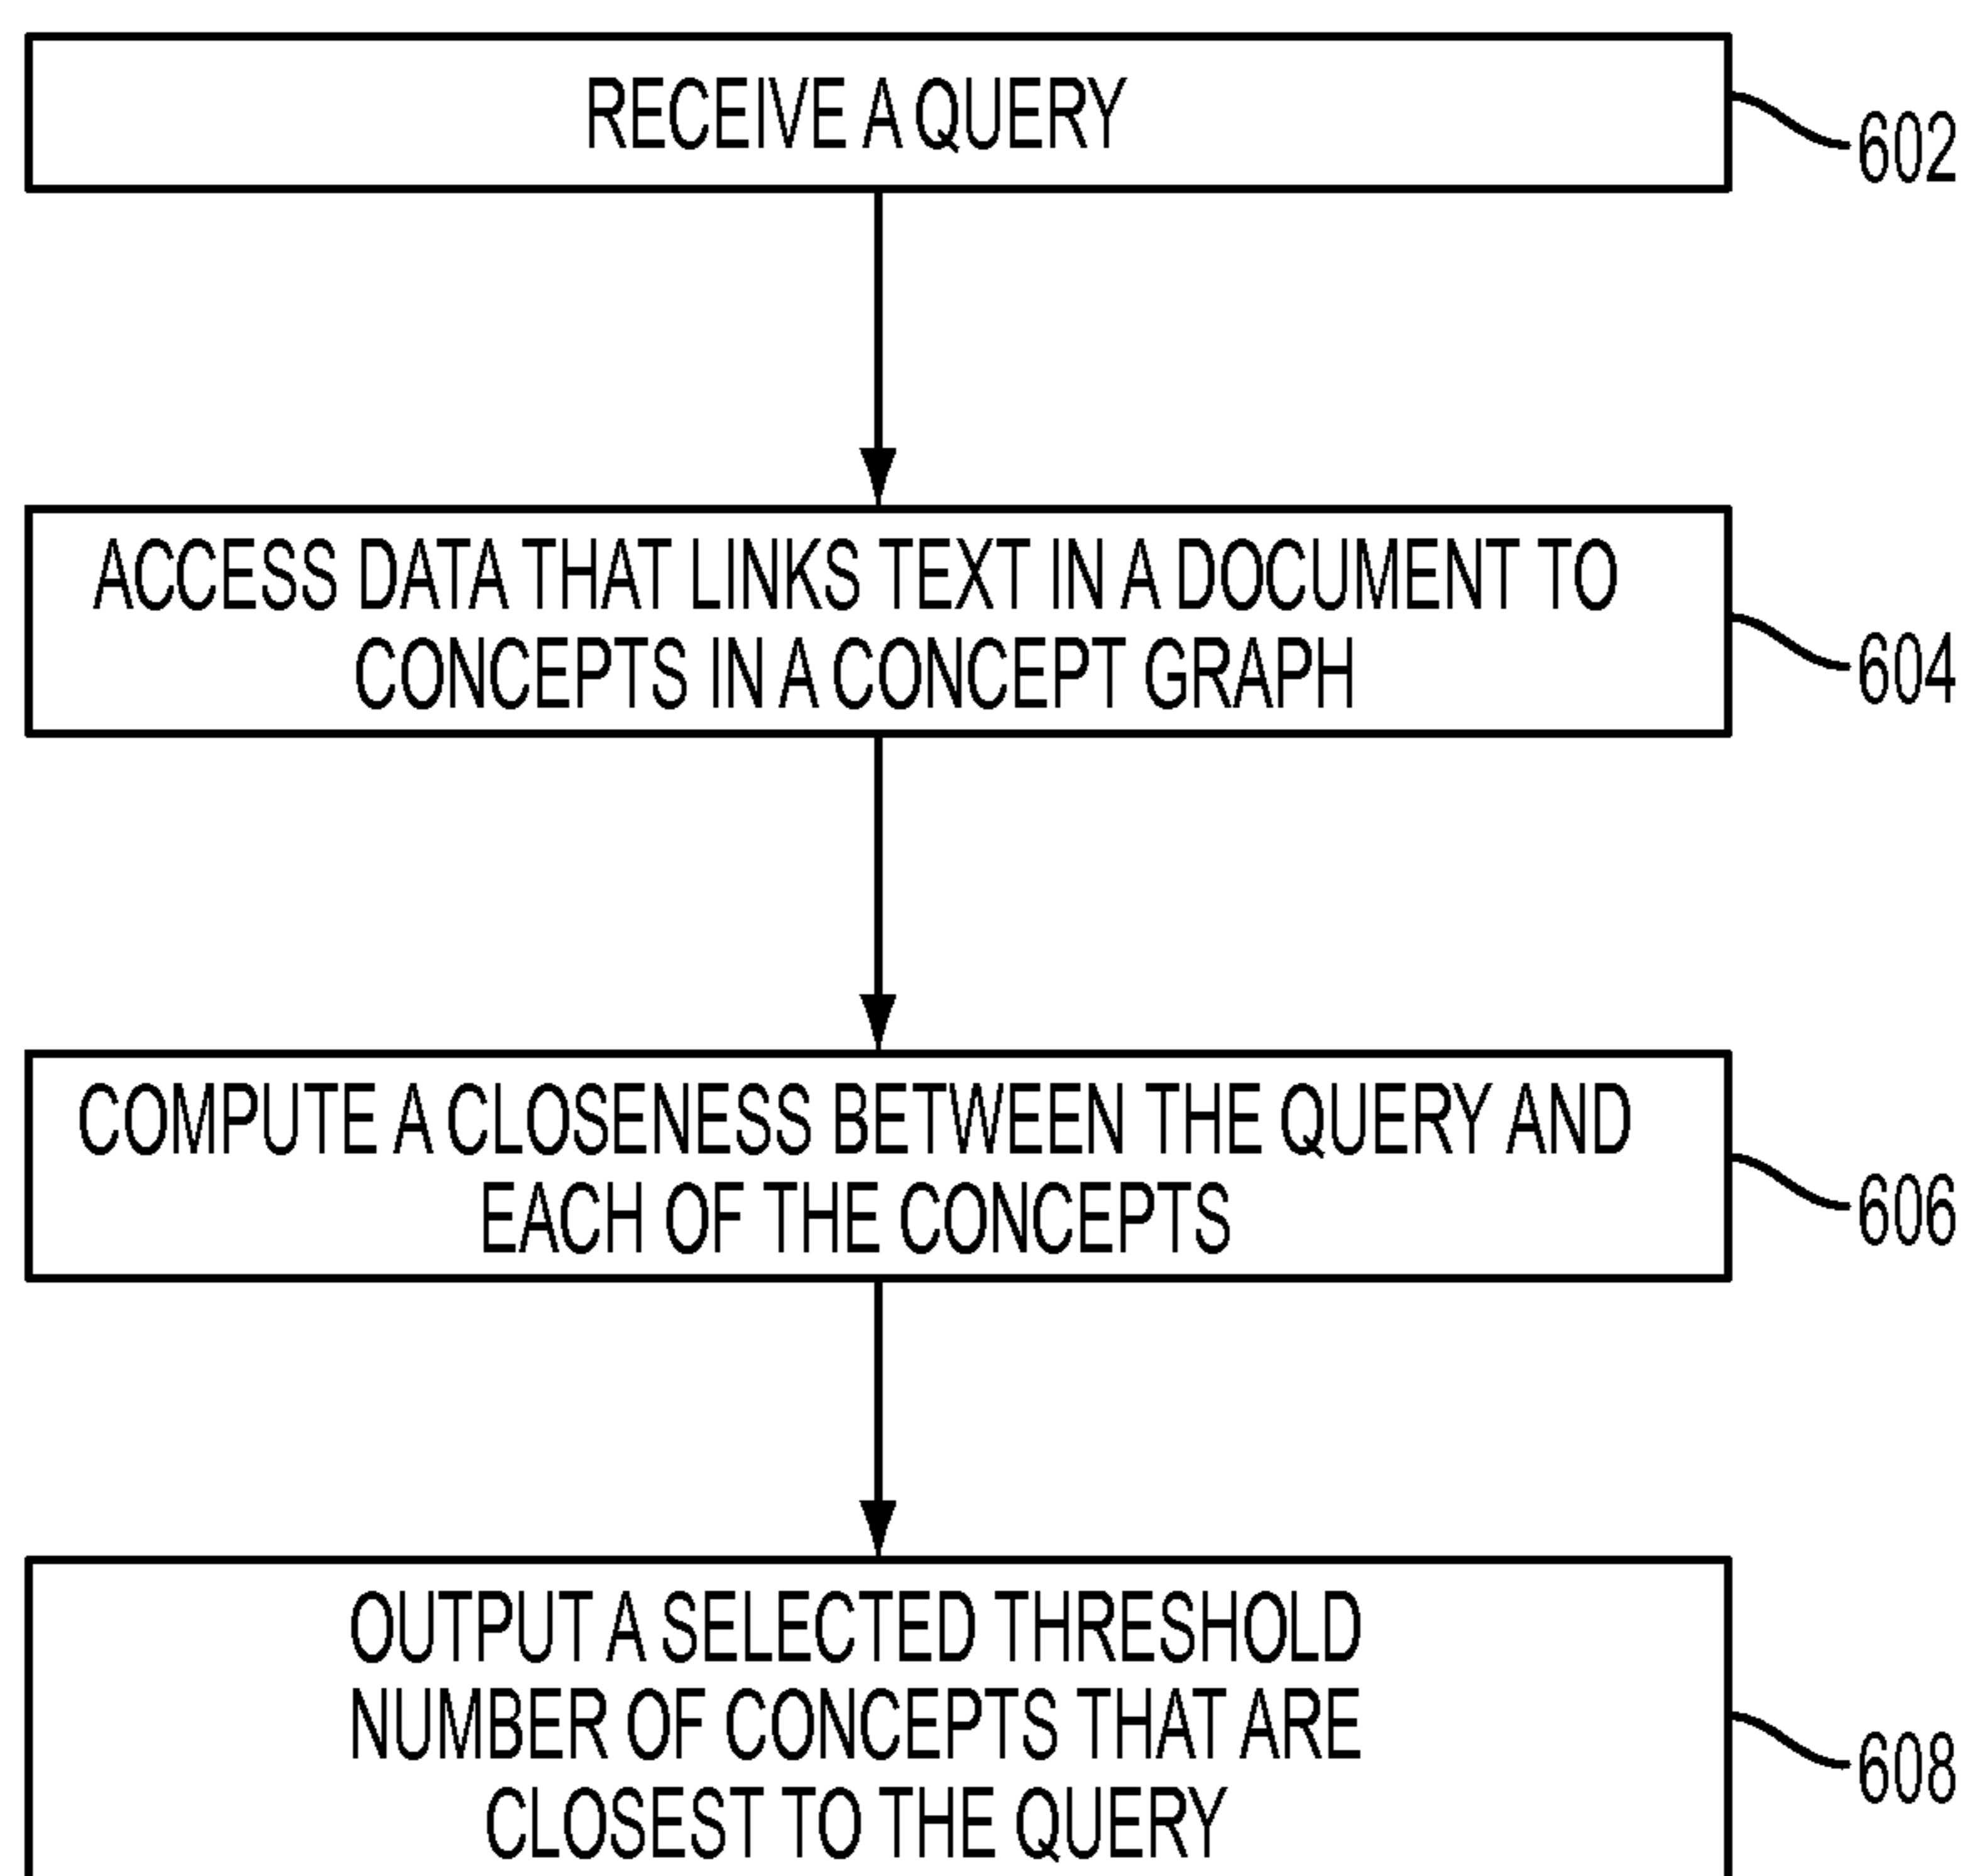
RECEIVE A QUERY

602

ACCESS DATA THAT LINKS TEXT IN A DOCUMENT TO CONCEPTS IN A CONCEPT GRAPH

604

COMPUTE A CLOSENESS BETWEEN THE QUERY AND EACH OF THE CONCEPTS

606

OUTPUT A SELECTED THRESHOLD NUMBER OF CONCEPTS THAT ARE CLOSEST TO THE QUERY

608